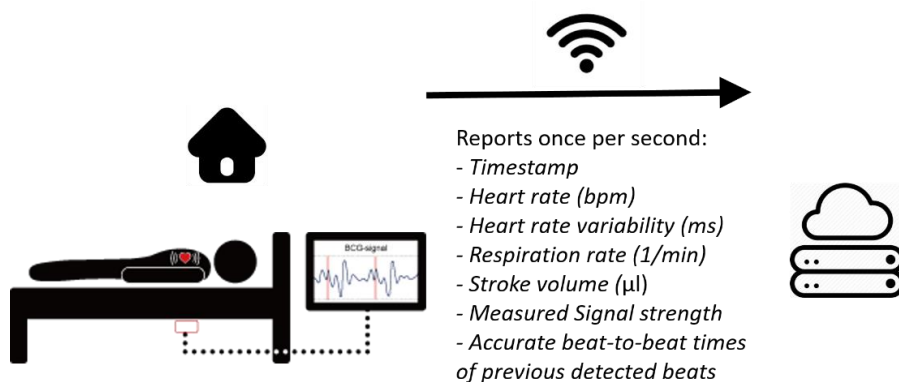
BCG-signal

Reports once per second:
- *Timestamp*
- *Heart rate (bpm)*
- *Heart rate variability (ms)*
- *Respiration rate (1/min)*
- *Stroke volume* (μl)
- *Measured Signal strength*
- *Accurate beat-to-beat times of previous detected beats*